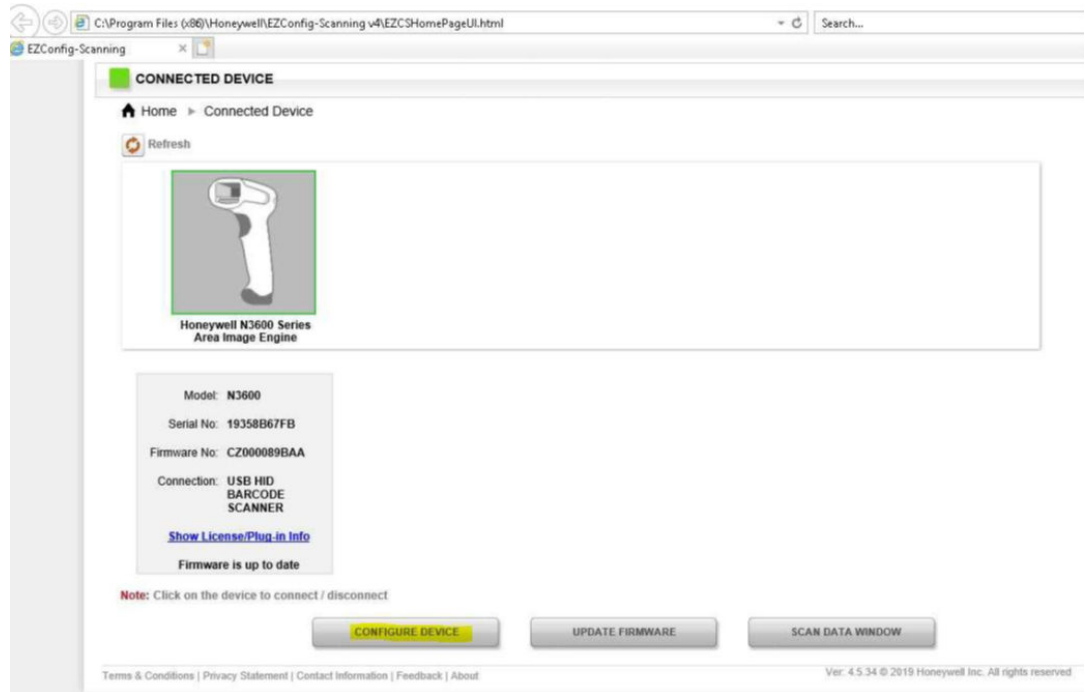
C:\Program Files (x86)\Honeywell\EZConfig-Scanning v4\EZCSHomePageUI.html

Search...

EZConfig-Scanning

CONNECTED DEVICE

Home ► Connected Device

Refresh

Honeywell N3600 Series Area Image Engine

Model: N3600

Serial No: 19358B67FB

Firmware No: CZ000089BAA

Connection: USB HID BARCODE SCANNER

Show License/Plug-in Info

Firmware is up to date

Note: Click on the device to connect / disconnect

CONFIGURE DEVICE

UPDATE FIRMWARE

SCAN DATA WINDOW

Terms & Conditions | Privacy Statement | Contact Information | Feedback | About

Ver: 4.5.34 © 2019 Honeywell Inc. All rights reserved